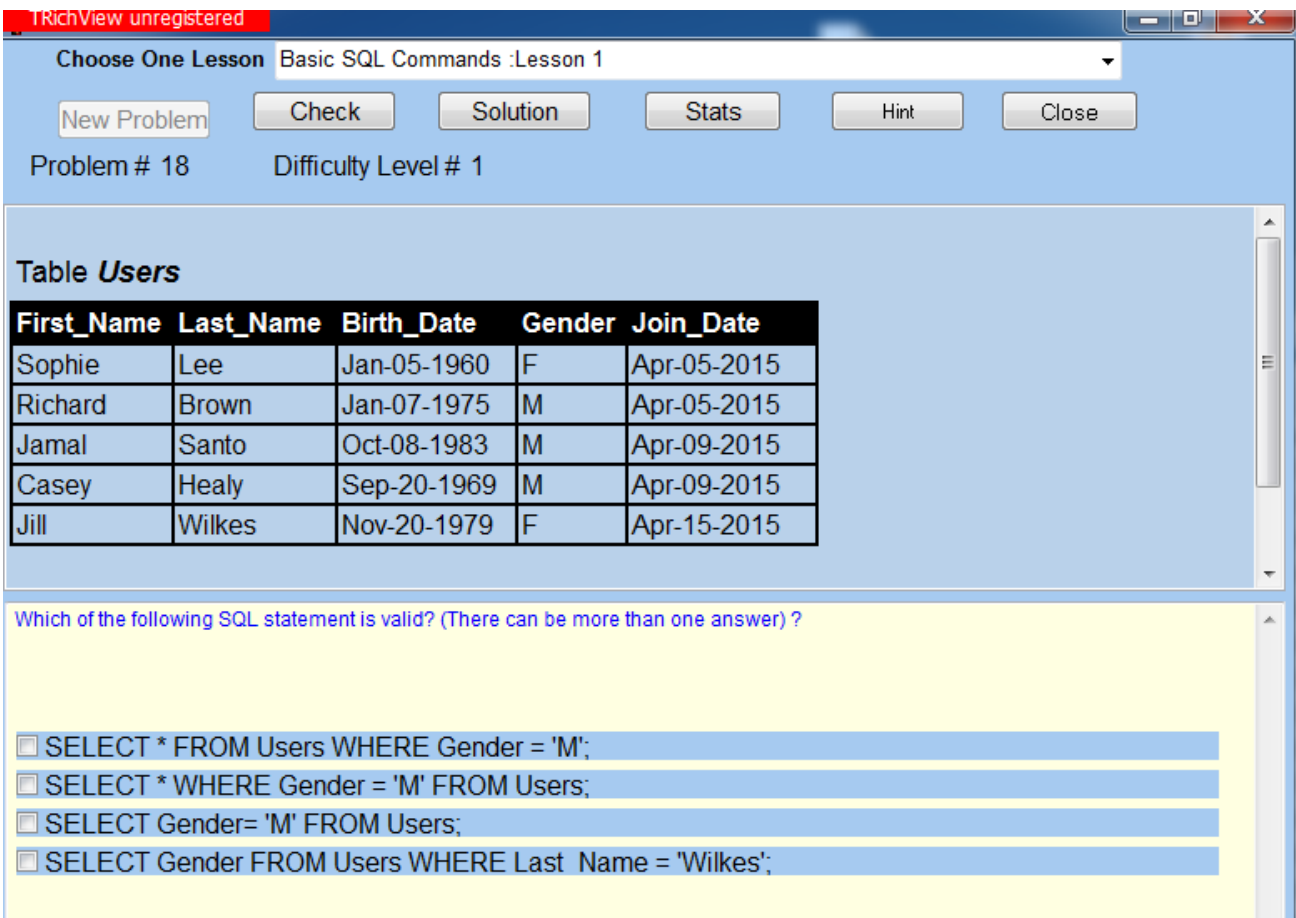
TRichView unregistered

Choose One Lesson Basic SQL Commands :Lesson 1

New Problem Check Solution Stats Hint Close

Problem # 18 Difficulty Level # 1

Table *Users*

| First_Name | Last_Name | Birth_Date | Gender | Join_Date |
|---|---|---|---|---|
| Sophie | Lee | Jan-05-1960 | F | Apr-05-2015 |
| Richard | Brown | Jan-07-1975 | M | Apr-05-2015 |
| Jamal | Santo | Oct-08-1983 | M | Apr-09-2015 |
| Casey | Healy | Sep-20-1969 | M | Apr-09-2015 |
| Jill | Wilkes | Nov-20-1979 | F | Apr-15-2015 |

Which of the following SQL statement is valid? (There can be more than one answer) ?

SELECT * FROM Users WHERE Gender = 'M';

SELECT * WHERE Gender = 'M' FROM Users;

SELECT Gender= 'M' FROM Users;

SELECT Gender FROM Users WHERE Last Name = 'Wilkes';